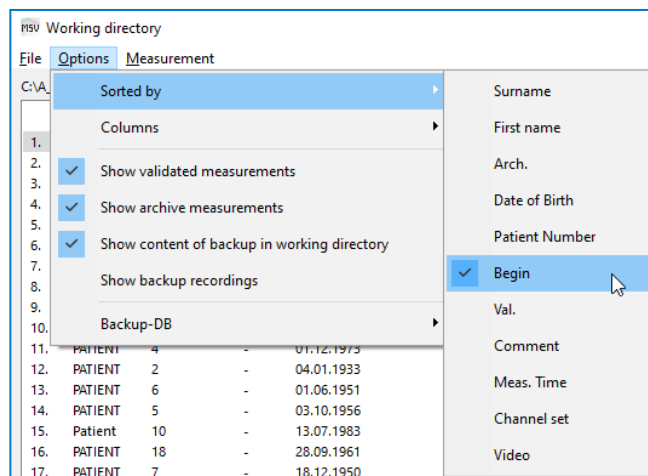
MSV Working directory

File Options Measurement

C:\A_

Sorted by
Columns
Show validated measurements
Show archive measurements
Show content of backup in working directory
Show backup recordings
Backup-DB

Surname
First name
Arch.
Date of Birth
Patient Number
Begin
Val.
Comment
Meas. Time
Channel set
Video

1.
2.
3.
4.
5.
6.
7.
8.
9.
10.

| | | | | |
|---|---|---|---|---|
| 11. | PATIENT | 4 | - | 01.12.1973 |
| 12. | PATIENT | 2 | - | 04.01.1933 |
| 13. | PATIENT | 6 | - | 01.06.1951 |
| 14. | PATIENT | 5 | - | 03.10.1956 |
| 15. | Patient | 10 | - | 13.07.1983 |
| 16. | PATIENT | 18 | - | 28.09.1961 |
| 17. | PATIENT | 7 | - | 18.12.1950 |